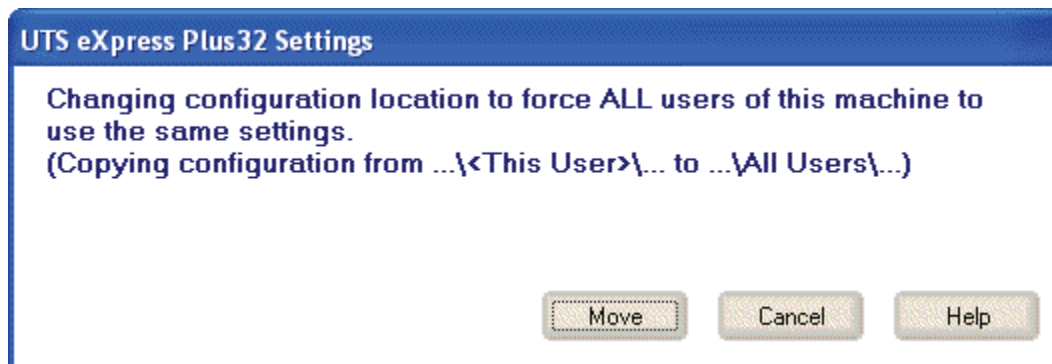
UTS eXpress Plus32 Settings

Changing configuration location to force ALL users of this machine to use the same settings.
(Copying configuration from ...\<This User>\... to ...\All Users\...)

Move
Cancel
Help